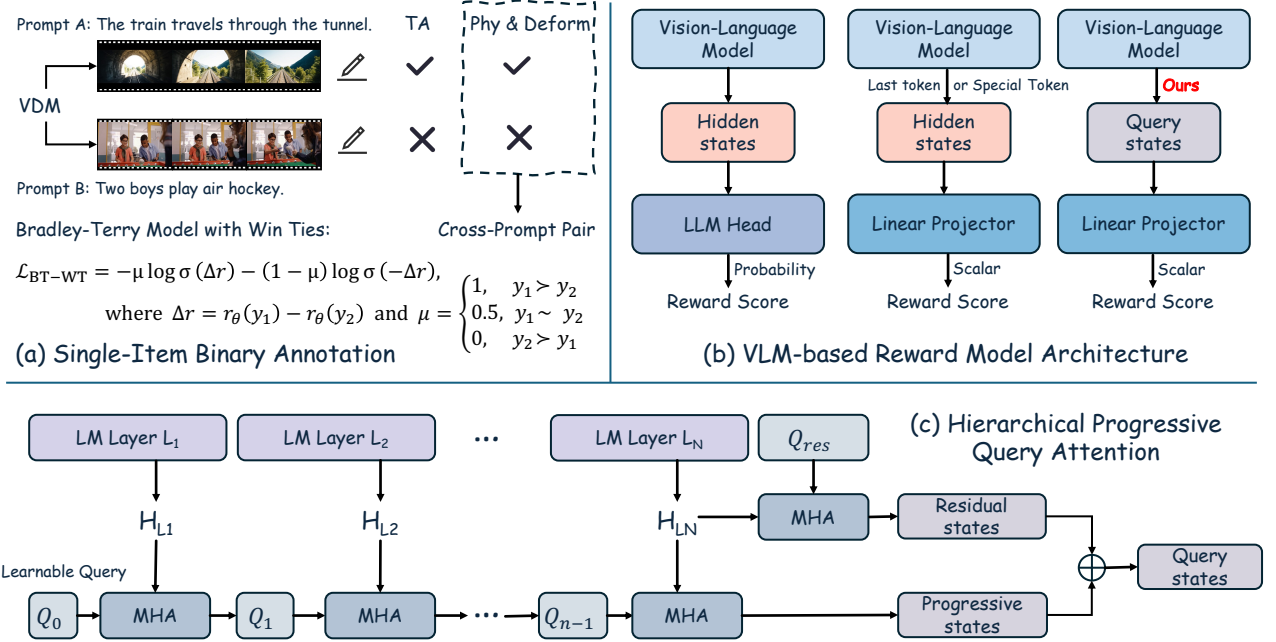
Prompt A: The train travels through the tunnel.

TA

Phy & Deform

VDM

Prompt B: Two boys play air hockey.

Cross-Prompt Pair

Bradley-Terry Model with Win Ties:

$\mathcal{L}_{BT-WT} = -\mu \log\sigma(\Delta r) - (1-\mu)\log\sigma(-\Delta r)$,

where $\Delta r = r_\theta(y_1) - r_\theta(y_2)$ and $\mu = \begin{cases} 1, & y_1 \succ y_2 \\ 0.5, & y_1 \sim y_2 \\ 0, & y_2 \succ y_1 \end{cases}$

(a) Single-Item Binary Annotation

Vision-Language Model

Hidden states

LLM Head

Probability

Reward Score

Vision-Language Model

Last token or Special Token

Hidden states

Linear Projector

Scalar

Reward Score

Vision-Language Model

Ours

Query states

Linear Projector

Scalar

Reward Score

(b) VLM-based Reward Model Architecture

LM Layer $L_1$

LM Layer $L_2$

...

LM Layer $L_N$

$Q_{res}$

(c) Hierarchical Progressive Query Attention

$H_{L1}$

$H_{L2}$

$H_{LN}$

MHA

Residual states

Learnable Query

Query states

$Q_0$

MHA

$Q_1$

MHA

...

$Q_{n-1}$

MHA

Progressive states